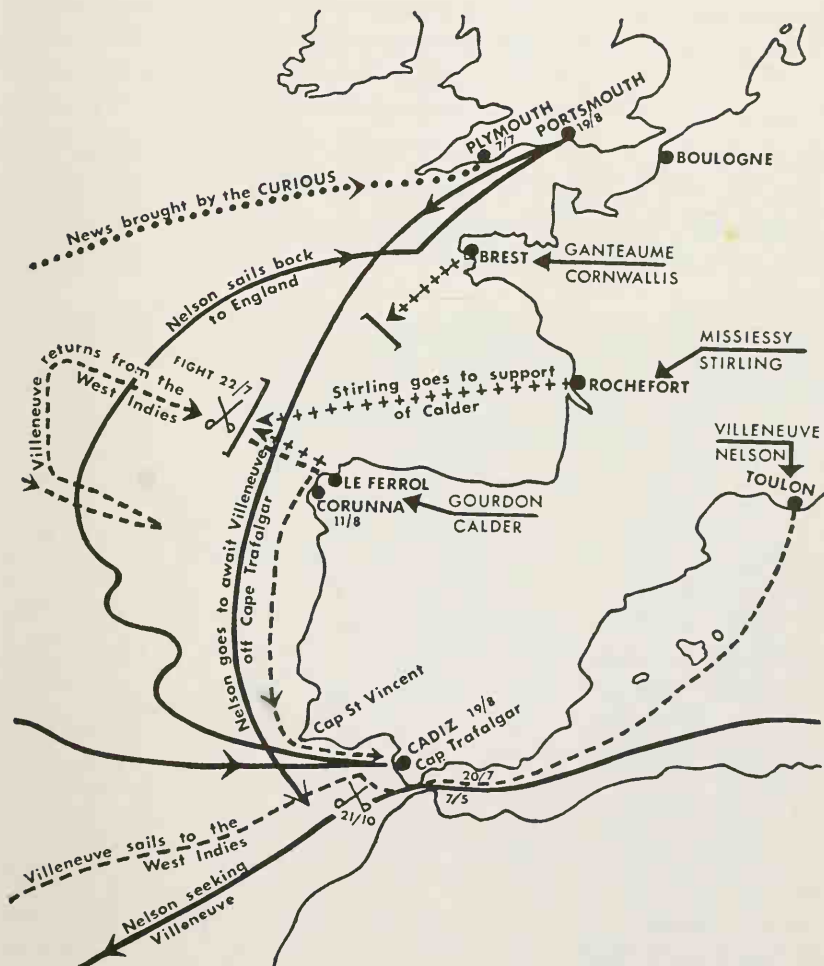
PLYMOUTH 7/7
PORTSMOUTH 19/8
BOULOGNE
News brought by the CURIOUS
BREST
GANTEAUME
CORNWALLIS
Nelson sails bock to England
MISSIESSY
STIRLING
Villeneuve returns from the West Indies
FIGHT 22/7
Stirling goes to support of Calder
ROCHEFORT
VILLENEUVE
NELSON
TOULON
LE FERROL
CORUNNA 11/8
GOURDON
CALDER
Nelson goes to await Villeneuve off Cape Trafalgar
Cap St Vincent
CADIZ 19/8
Cap Trafalgar
20/7
7/5
21/10
Villeneuve sails to the West Indies
Nelson seeking Villeneuve